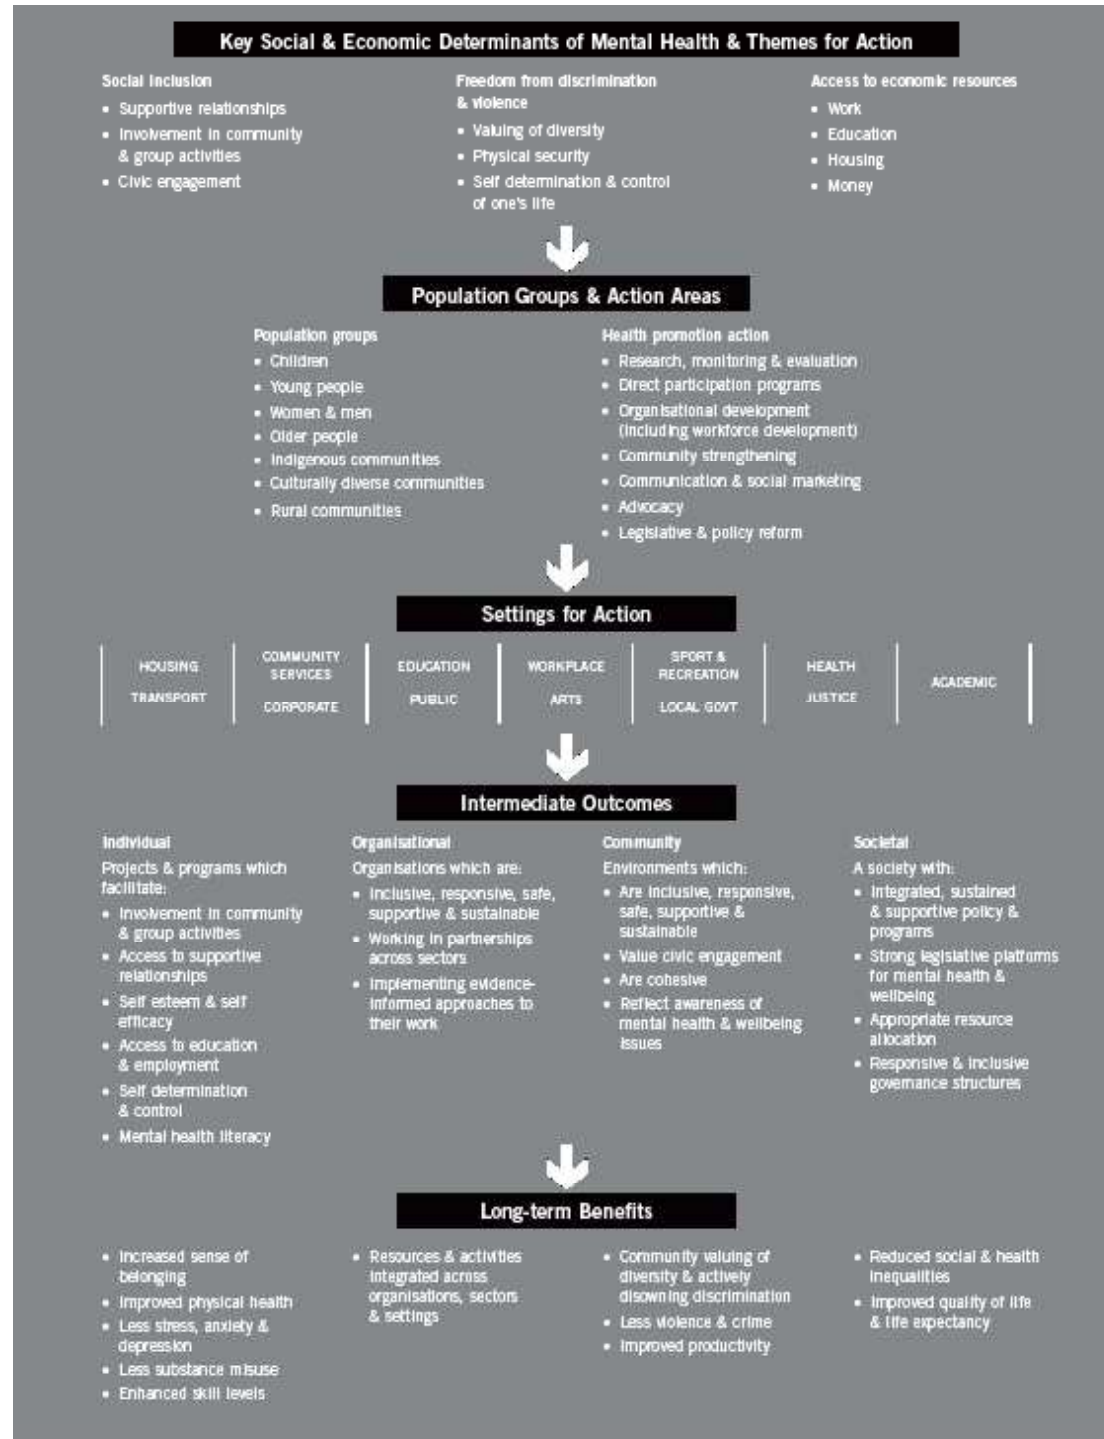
Key Social & Economic Determinants of Mental Health & Themes for Action

Social inclusion
- Supportive relationships
- Involvement in community & group activities
- Civic engagement

Freedom from discrimination & violence
- Valuing of diversity
- Physical security
- Self determination & control of one's life

Access to economic resources
- Work
- Education
- Housing
- Money

Population Groups & Action Areas

Population groups
- Children
- Young people
- Women & men
- Older people
- Indigenous communities
- Culturally diverse communities
- Rural communities

Health promotion action
- Research, monitoring & evaluation
- Direct participation programs
- Organisational development (including workforce development)
- Community strengthening
- Communication & social marketing
- Advocacy
- Legislative & policy reform

Settings for Action

HOUSING
TRANSPORT

COMMUNITY SERVICES
CORPORATE

EDUCATION
PUBLIC

WORKPLACE
ARTS

SPORT & RECREATION
LOCAL GOVT

HEALTH
JUSTICE

ACADEMIC

Intermediate Outcomes

Individual
Projects & programs which facilitate:
- Involvement in community & group activities
- Access to supportive relationships
- Self esteem & self efficacy
- Access to education & employment
- Self determination & control
- Mental health literacy

Organisational
Organisations which are:
- Inclusive, responsive, safe, supportive & sustainable
- Working in partnerships across sectors
- Implementing evidence-informed approaches to their work

Community
Environments which:
- Are inclusive, responsive, safe, supportive & sustainable
- Value civic engagement
- Are cohesive
- Reflect awareness of mental health & wellbeing issues

Societal
A society with:
- Integrated, sustained & supportive policy & programs
- Strong legislative platforms for mental health & wellbeing
- Appropriate resource allocation
- Responsive & inclusive governance structures

Long-term Benefits

- Increased sense of belonging
- Improved physical health
- Less stress, anxiety & depression
- Less substance misuse
- Enhanced skill levels

- Resources & activities integrated across organisations, sectors & settings

- Community valuing of diversity & actively disowning discrimination
- Less violence & crime
- Improved productivity

- Reduced social & health inequalities
- Improved quality of life & life expectancy